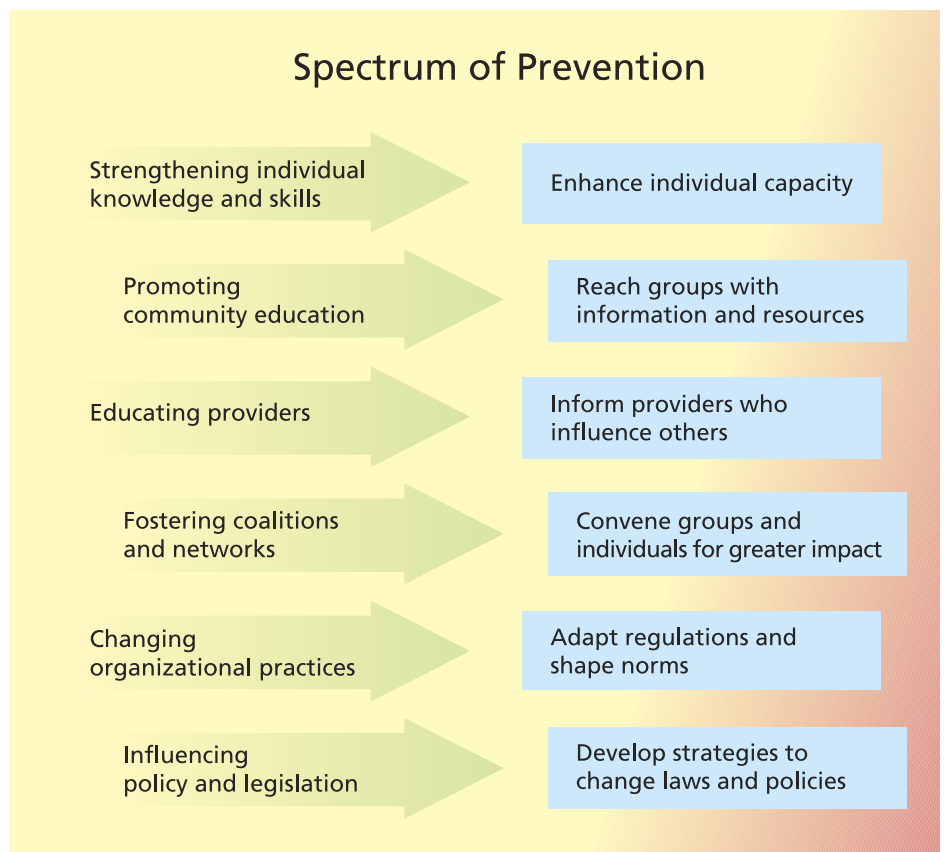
Spectrum of Prevention

Strengthening individual knowledge and skills

Enhance individual capacity

Promoting community education

Reach groups with information and resources

Educating providers

Inform providers who influence others

Fostering coalitions and networks

Convene groups and individuals for greater impact

Changing organizational practices

Adapt regulations and shape norms

Influencing policy and legislation

Develop strategies to change laws and policies